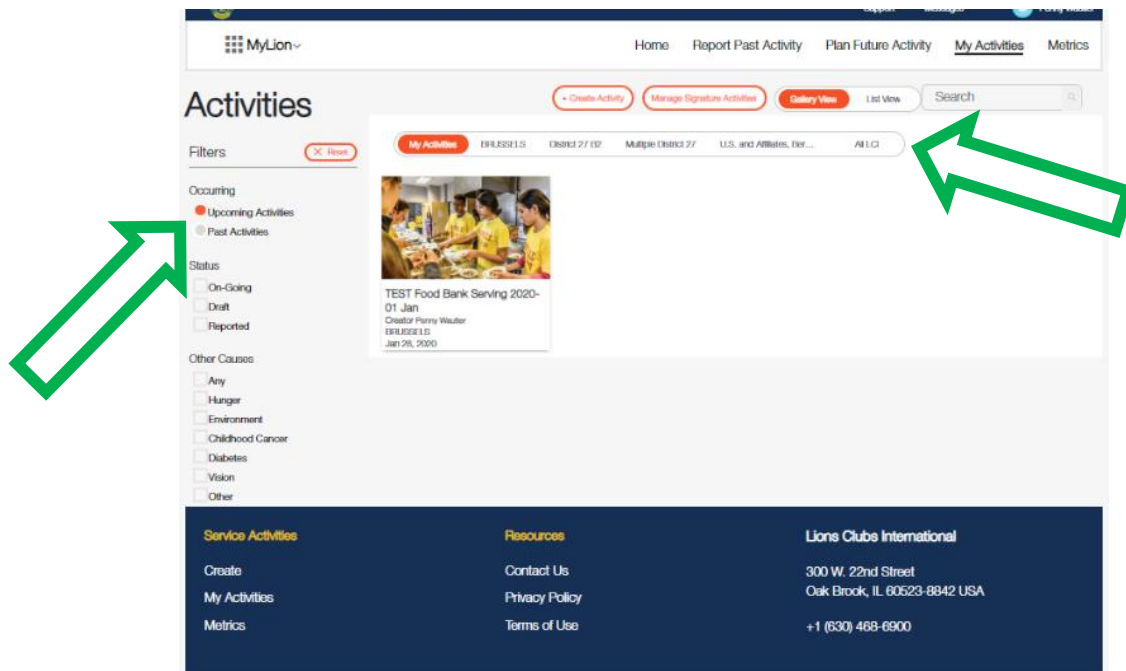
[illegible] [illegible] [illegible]

MyLion

Home Report Past Activity Plan Future Activity My Activities Metrics

Activities

+ Create Activity Manage Signature Activities Gallery View List View Search

Filters Reset

My Activities BRUSSELS District 27 B2 Multiple District 27 U.S. and Affiliates, Ber... All LCI

Occurring
Upcoming Activities
Past Activities

Status
On-Going
Draft
Reported

Other Causes
Any
Hunger
Environment
Childhood Cancer
Diabetes
Vision
Other

TEST Food Bank Serving 2020-01 Jan
Creator Penny Wauter
BRUSSELS
Jan 28, 2020

Service Activities
Create
My Activities
Metrics

Resources
Contact Us
Privacy Policy
Terms of Use

Lions Clubs International
300 W. 22nd Street
Oak Brook, IL 60523-8842 USA
+1 (630) 468-6900